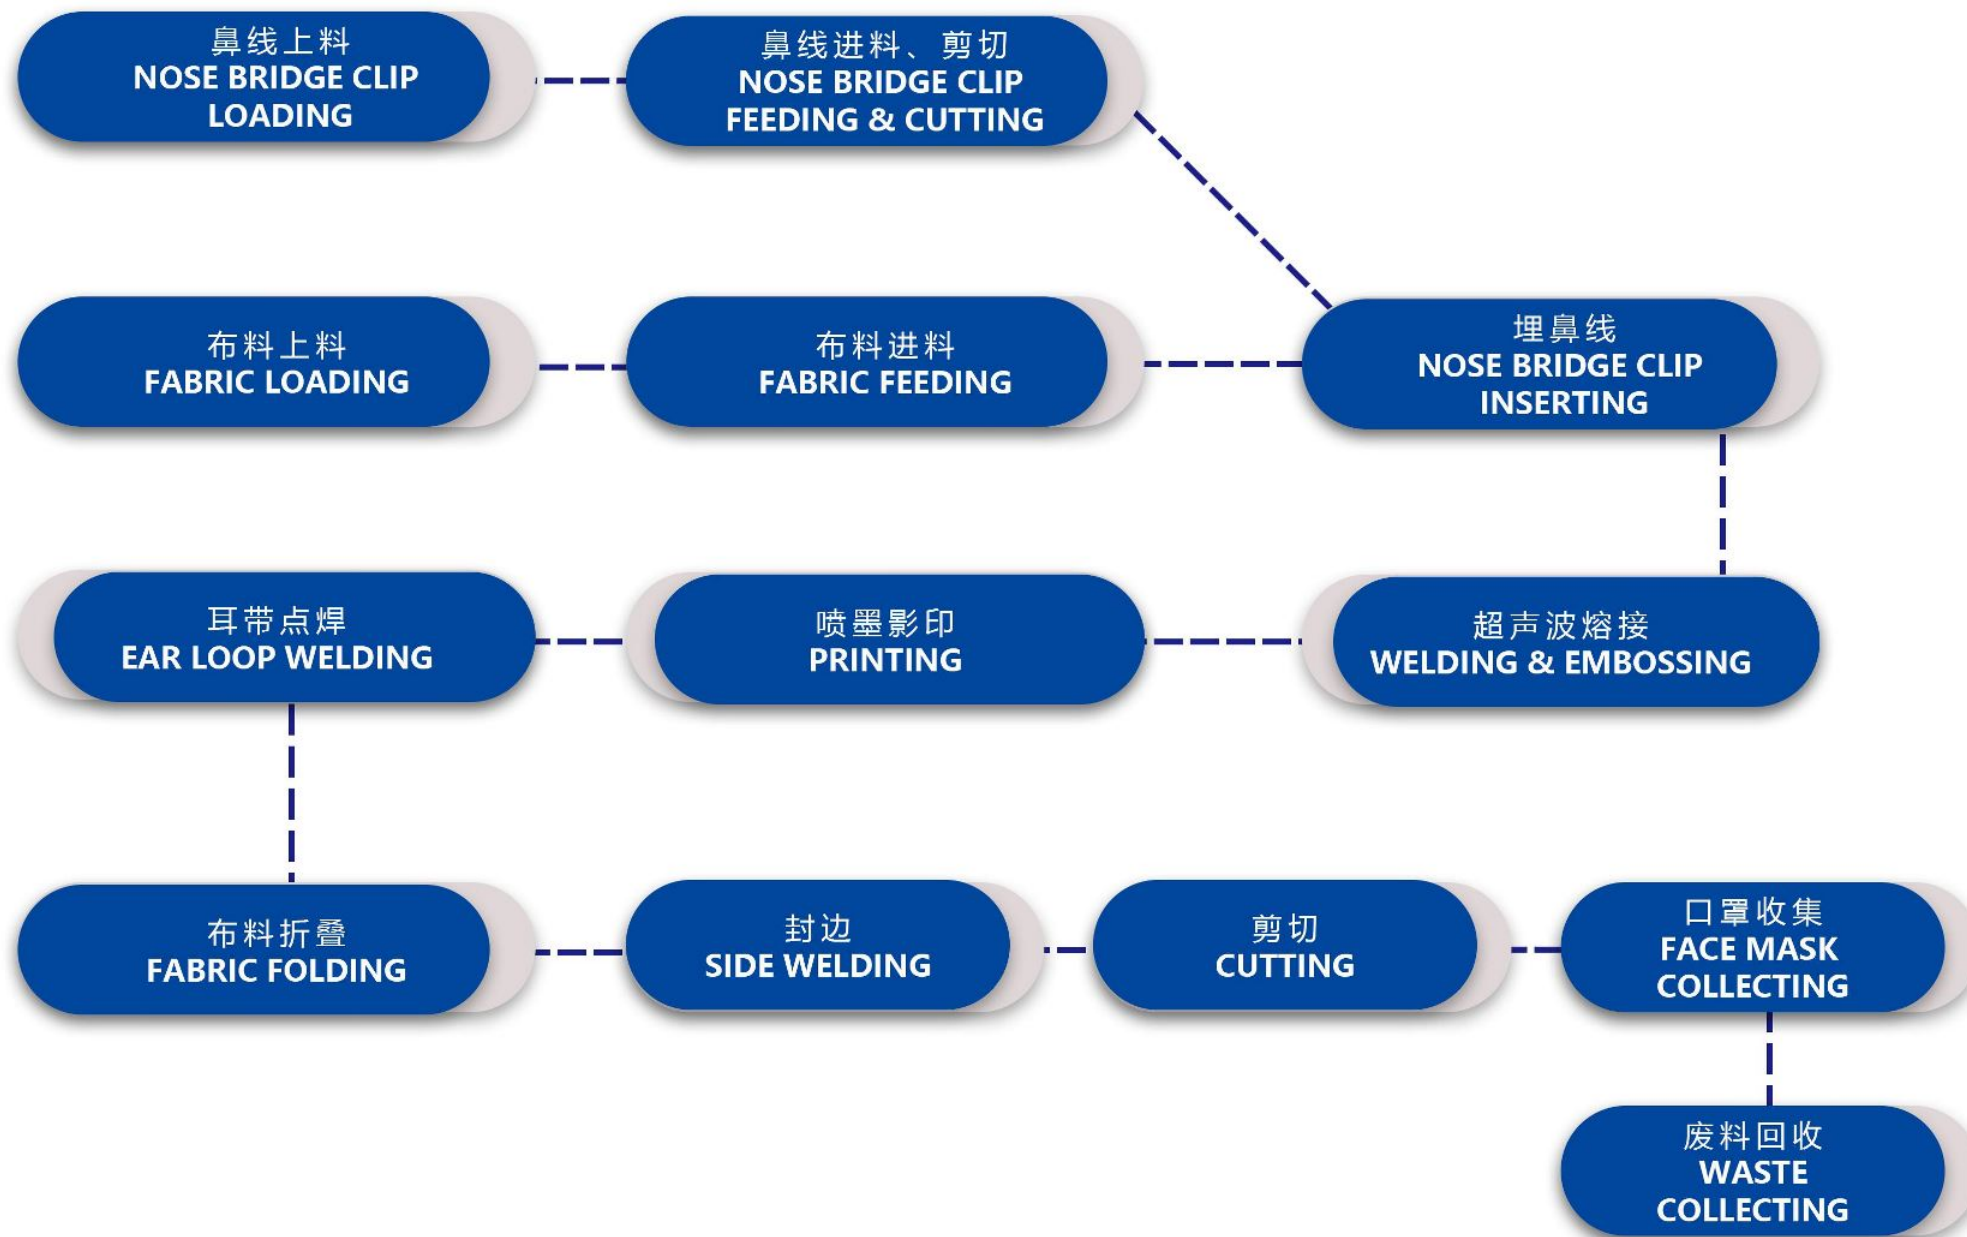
鼻线上料
NOSE BRIDGE CLIP LOADING

鼻线进料、剪切
NOSE BRIDGE CLIP FEEDING & CUTTING

布料上料
FABRIC LOADING

布料进料
FABRIC FEEDING

埋鼻线
NOSE BRIDGE CLIP INSERTING

耳带点焊
EAR LOOP WELDING

喷墨影印
PRINTING

超声波熔接
WELDING & EMBOSSING

布料折叠
FABRIC FOLDING

封边
SIDE WELDING

剪切
CUTTING

口罩收集
FACE MASK COLLECTING

废料回收
WASTE COLLECTING